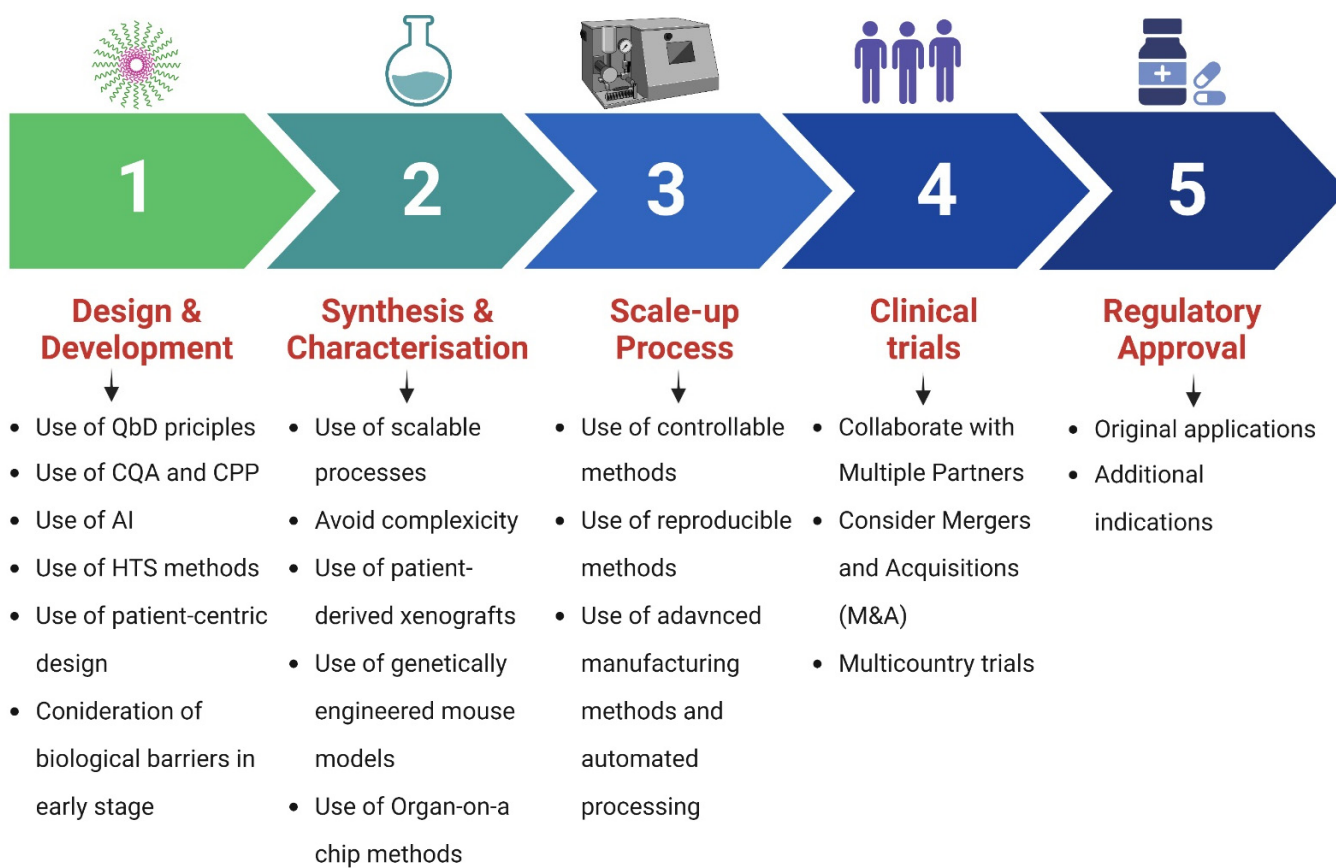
1

2

3

4

5

Design & Development

- Use of QbD priciples
- Use of CQA and CPP
- Use of AI
- Use of HTS methods
- Use of patient-centric design
- Conideration of biological barriers in early stage

Synthesis & Characterisation

- Use of scalable processes
- Avoid complexicity
- Use of patient-derived xenografts
- Use of genetically engineered mouse models
- Use of Organ-on-a chip methods

Scale-up Process

- Use of controllable methods
- Use of reproducible methods
- Use of adavnced manufacturing methods and automated processing

Clinical trials

- Collaborate with Multiple Partners
- Consider Mergers and Acquisitions (M&A)
- Multicountry trials

Regulatory Approval

- Original applications
- Additional indications